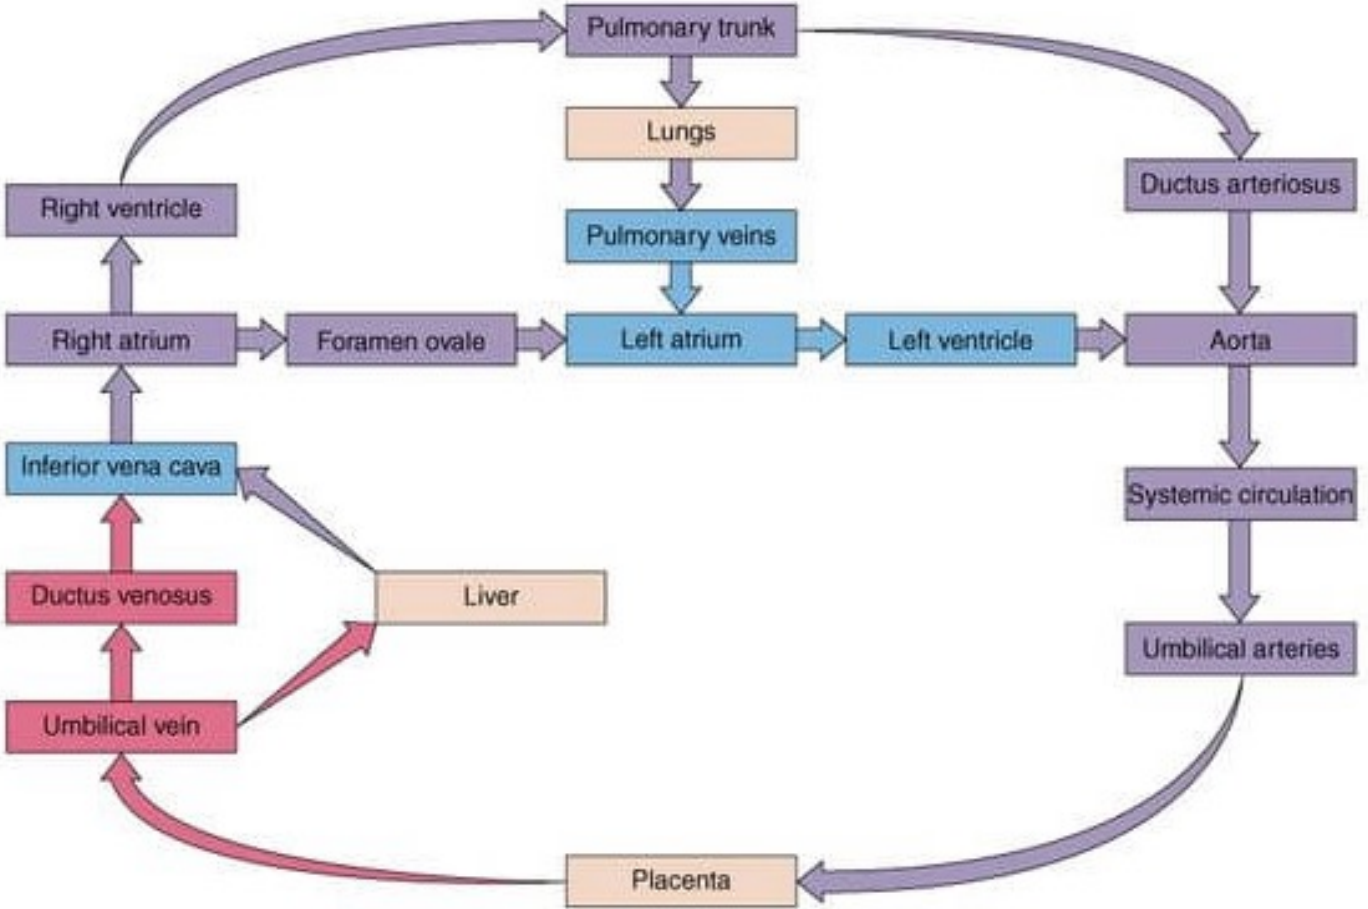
Pulmonary trunk

Lungs

Pulmonary veins

Right ventricle

Ductus arteriosus

Right atrium

Foramen ovale

Left atrium

Left ventricle

Aorta

Inferior vena cava

Systemic circulation

Ductus venosus

Liver

Umbilical arteries

Umbilical vein

Placenta